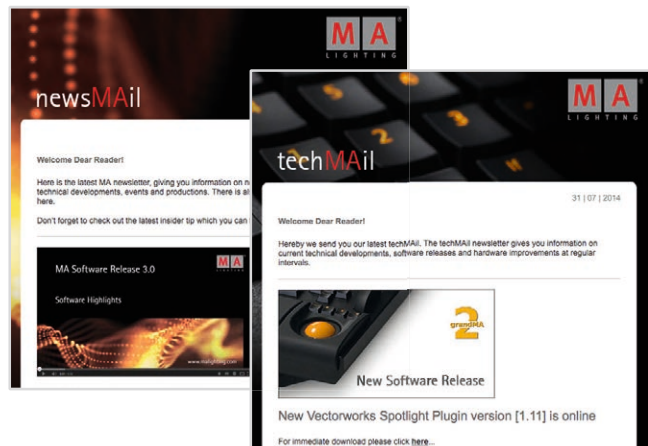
MA LIGHTING

newsMAil

Welcome Dear Reader!

Here is the latest MA newsletter, giving you information on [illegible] technical developments, events and productions. There is al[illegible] here.

Don't forget to check out the latest insider tip which you can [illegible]

MA Software Release 3.0

Software Highlights

MA LIGHTING

www.malighting.com

MA LIGHTING

techMAil

31 | 07 | 2014

Welcome Dear Reader!

Hereby we send you our latest techMAil. The techMAil newsletter gives you information on current technical developments, software releases and hardware improvements at regular intervals.

grandMA 2

New Software Release

New Vectorworks Spotlight Plugin version [1.11] is online

For immediate download please click here...